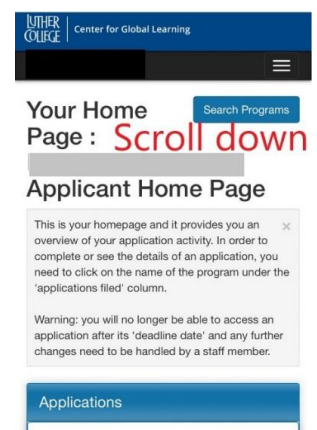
LUTHER COLLEGE | Center for Global Learning

Your Home Page :

Search Programs

Scroll down

Applicant Home Page

This is your homepage and it provides you an overview of your application activity. In order to complete or see the details of an application, you need to click on the name of the program under the 'applications filed' column.

×

Warning: you will no longer be able to access an application after its 'deadline date' and any further changes need to be handled by a staff member.

Applications